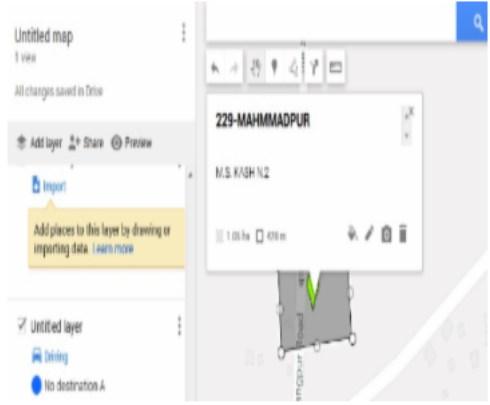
Untitled map
1 view

All changes saved in Drive

Add layer  Share  Preview

Import

Add places to this layer by drawing or importing data. Learn more

Untitled layer

Driving

No destination A

229-MAHMMADPUR

M.S. KASH N.2

1.05 ha  476 m

Road